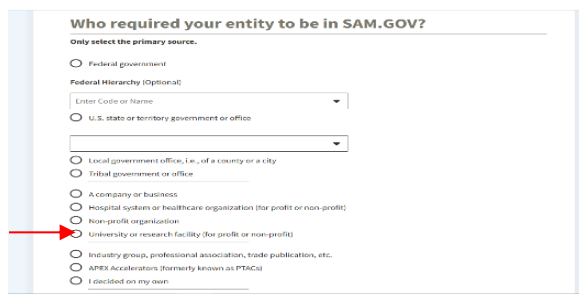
Who required your entity to be in SAM.GOV?

Only select the primary source.

Federal government

Federal Hierarchy (Optional)

Enter Code or Name

U.S. state or territory government or office

Local government office, i.e., of a county or a city

Tribal government or office

A company or business

Hospital system or healthcare organization (for profit or non-profit)

Non-profit organization

University or research facility (for profit or non-profit)

Industry group, professional association, trade publication, etc.

APEX Accelerators (formerly known as PTACs)

I decided on my own